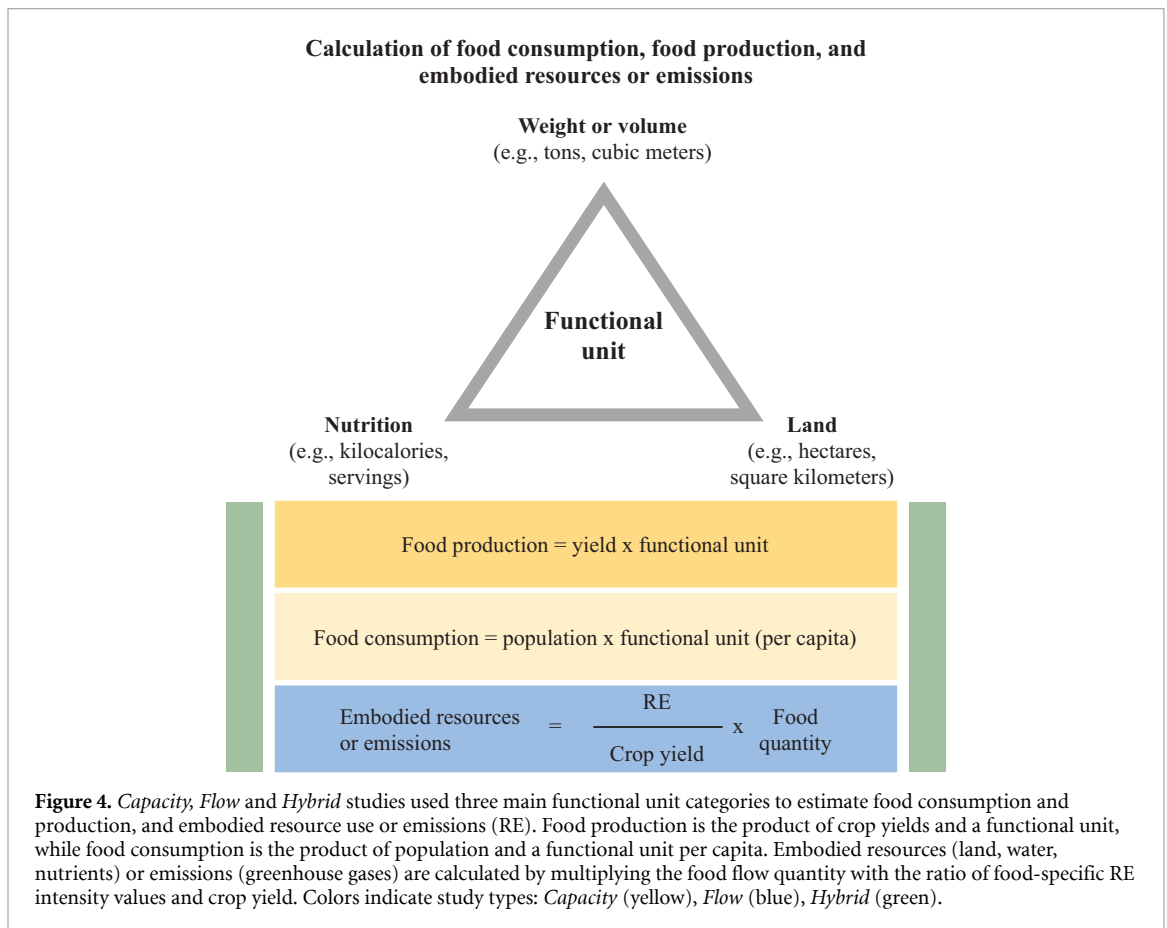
Calculation of food consumption, food production, and embodied resources or emissions

Weight or volume
(e.g., tons, cubic meters)

Functional unit

Nutrition
(e.g., kilocalories, servings)

Land
(e.g., hectares, square kilometers)

Food production = yield x functional unit

Food consumption = population x functional unit (per capita)

Embodied resources or emissions $= \frac{\text{RE}}{\text{Crop yield}} \times$ Food quantity

**Figure 4.** *Capacity, Flow* and *Hybrid* studies used three main functional unit categories to estimate food consumption and production, and embodied resource use or emissions (RE). Food production is the product of crop yields and a functional unit, while food consumption is the product of population and a functional unit per capita. Embodied resources (land, water, nutrients) or emissions (greenhouse gases) are calculated by multiplying the food flow quantity with the ratio of food-specific RE intensity values and crop yield. Colors indicate study types: *Capacity* (yellow), *Flow* (blue), *Hybrid* (green).